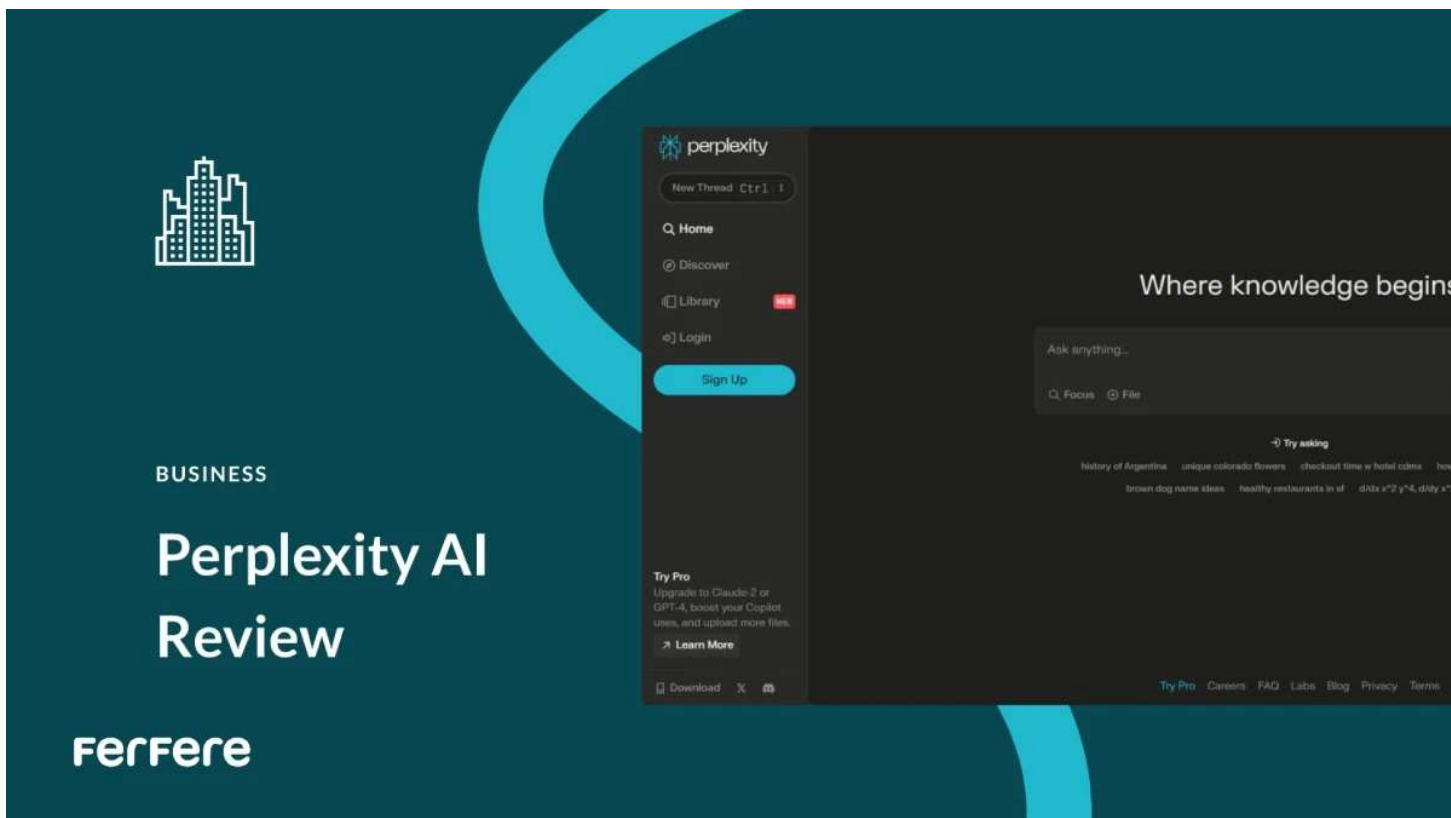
BUSINESS

Perplexity AI Review

Ferfere

perplexity

New Thread Ctrl I

Home

Discover

Library NEW

Login

Sign Up

Try Pro

Upgrade to Claude-2 or GPT-4, boost your Copilot uses, and upload more files.

Learn More

Download

Where knowledge begins

Ask anything...

Focus File

Try asking

history of Argentina unique colorado flowers checkout time w hotel cdmx ho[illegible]

brown dog name ideas healthy restaurants in sf d/dx x^2 y^4, d/dy x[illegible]

Try Pro Careers FAQ Labs Blog Privacy Terms